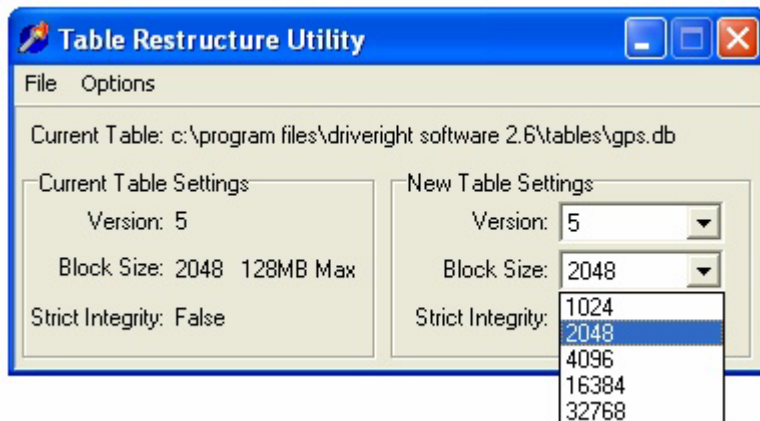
Table Restructure Utility

File Options

Current Table: c:\program files\driveright software 2.6\tables\gps.db

Current Table Settings
Version: 5
Block Size: 2048 128MB Max
Strict Integrity: False

New Table Settings
Version: 5
Block Size: 2048
Strict Integrity:

1024
2048
4096
16384
32768